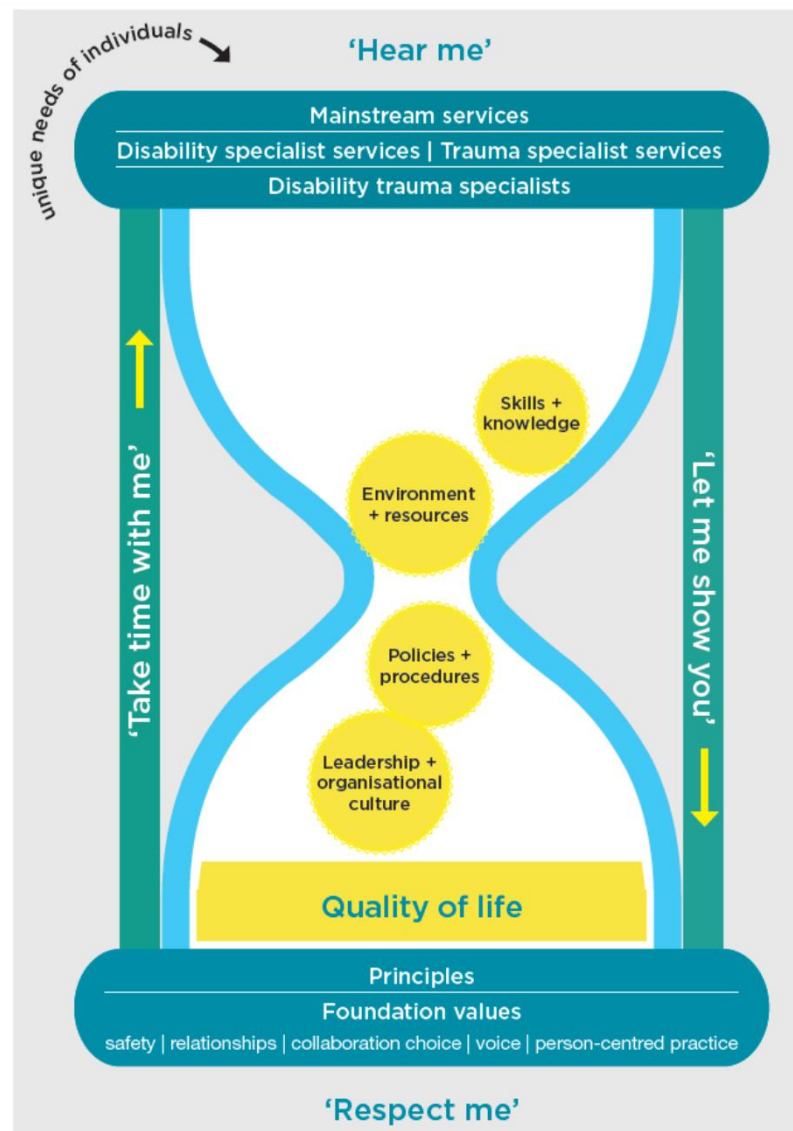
unique needs of individuals

'Hear me'

Mainstream services

Disability specialist services | Trauma specialist services

Disability trauma specialists

'Take time with me'

'Let me show you'

Skills + knowledge

Environment + resources

Policies + procedures

Leadership + organisational culture

Quality of life

Principles

Foundation values

safety | relationships | collaboration choice | voice | person-centred practice

'Respect me'